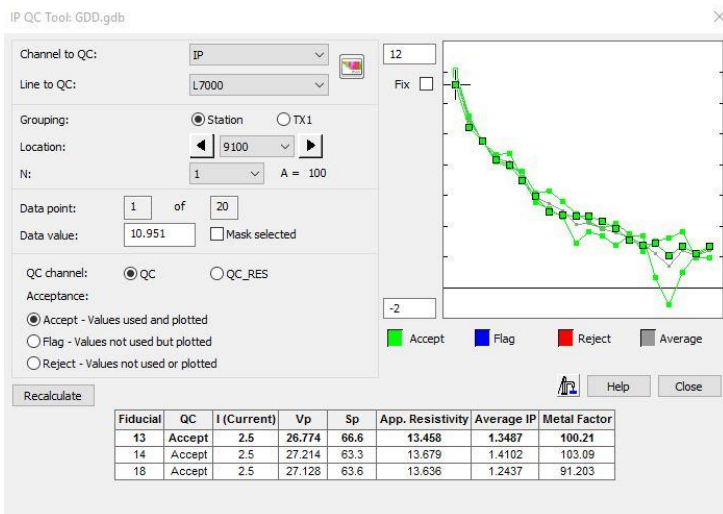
IP QC Tool: GDD.gdb

Channel to QC: IP
Line to QC: L7000
Grouping: Station TX1
Location: 9100
N: 1 A = 100
Data point: 1 of 20
Data value: 10.951 Mask selected
QC channel: QC QC_RES
Acceptance:
Accept - Values used and plotted
Flag - Values not used but plotted
Reject - Values not used or plotted

12
Fix
-2

Accept Flag Reject Average

Help Close

Recalculate

| Fiducial | QC | I (Current) | Vp | Sp | App. Resistivity | Average IP | Metal Factor |
|---|---|---|---|---|---|---|---|
| 13 | Accept | 2.5 | 26.774 | 66.6 | 13.458 | 1.3487 | 100.21 |
| 14 | Accept | 2.5 | 27.214 | 63.3 | 13.679 | 1.4102 | 103.09 |
| 18 | Accept | 2.5 | 27.128 | 63.6 | 13.636 | 1.2437 | 91.203 |